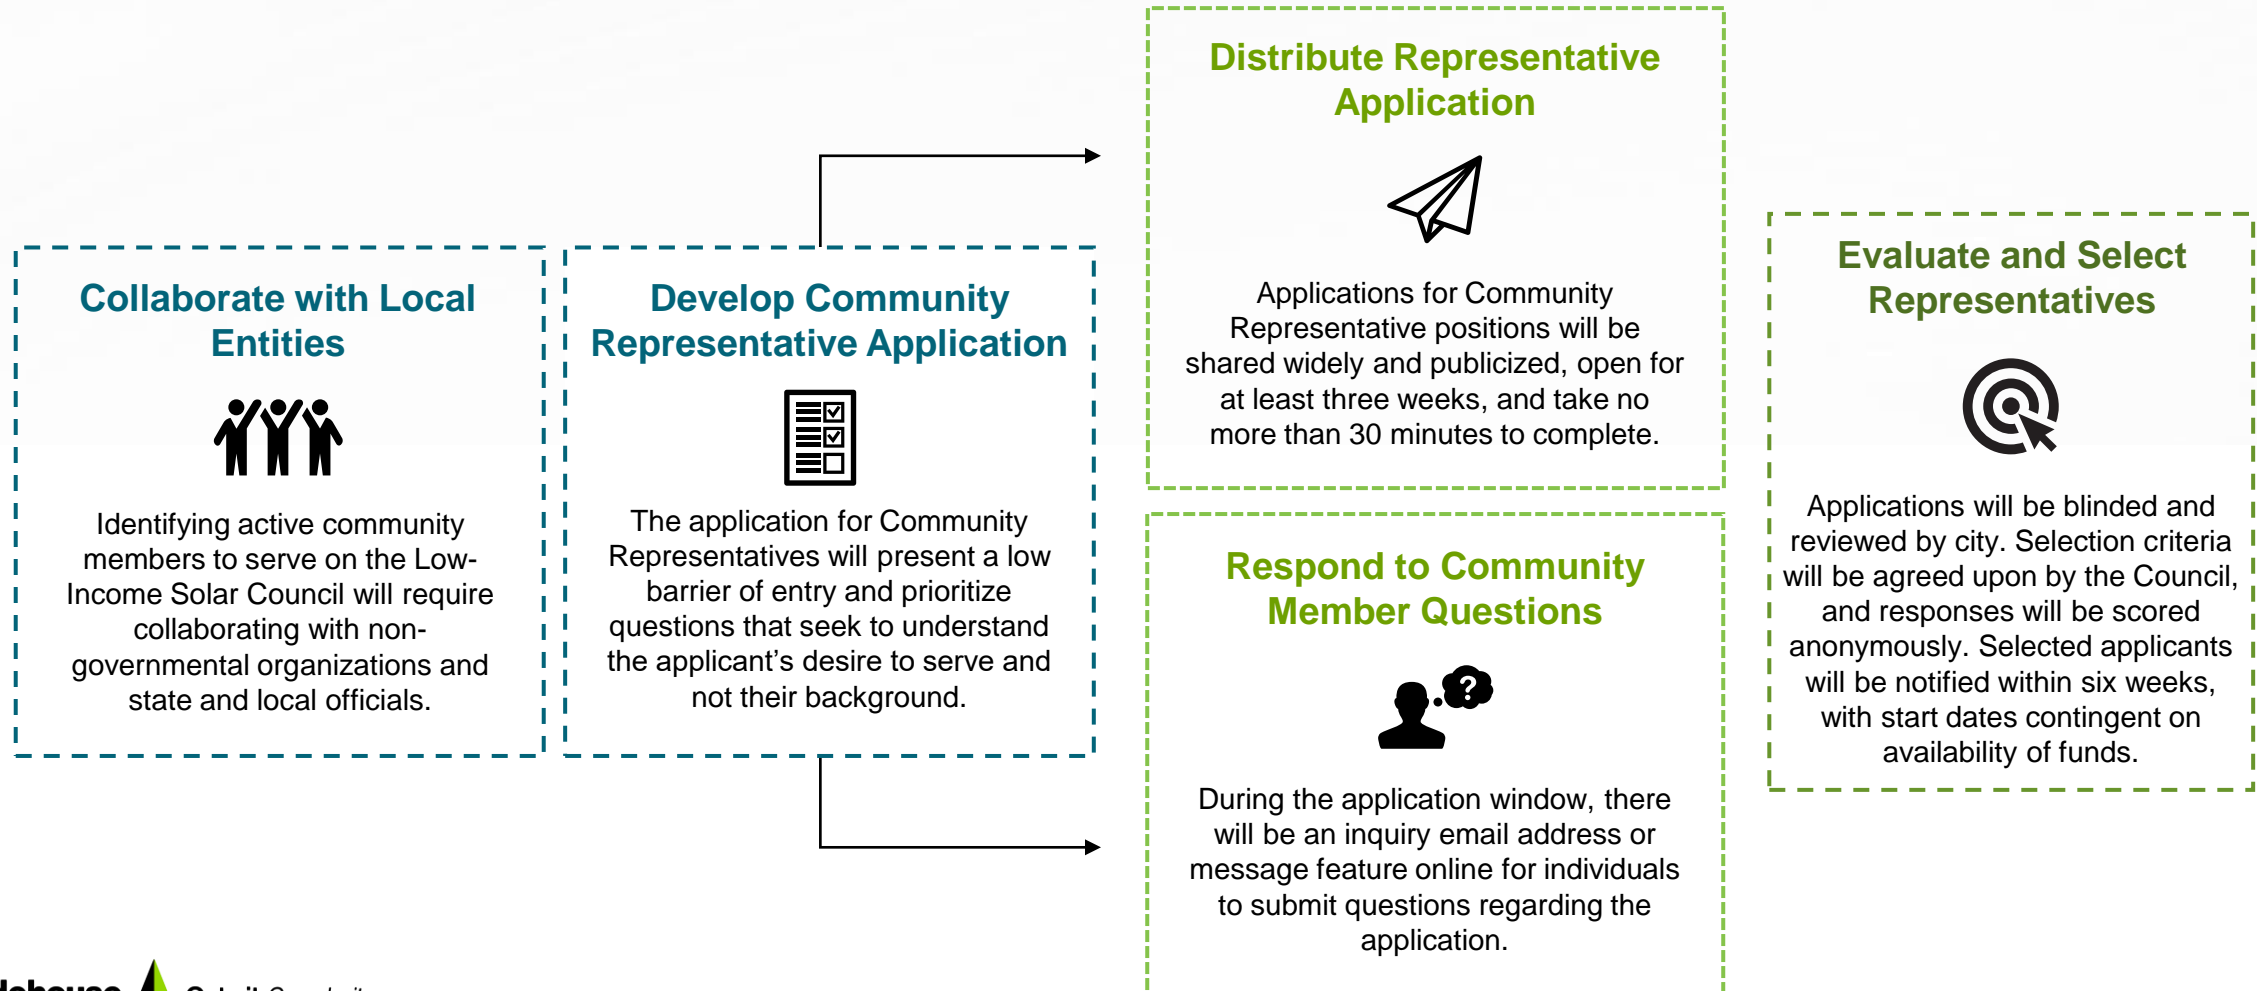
Collaborate with Local Entities

Identifying active community members to serve on the Low-Income Solar Council will require collaborating with non-governmental organizations and state and local officials.

Develop Community Representative Application

The application for Community Representatives will present a low barrier of entry and prioritize questions that seek to understand the applicant's desire to serve and not their background.

Distribute Representative Application

Applications for Community Representative positions will be shared widely and publicized, open for at least three weeks, and take no more than 30 minutes to complete.

Respond to Community Member Questions

During the application window, there will be an inquiry email address or message feature online for individuals to submit questions regarding the application.

Evaluate and Select Representatives

Applications will be blinded and reviewed by city. Selection criteria will be agreed upon by the Council, and responses will be scored anonymously. Selected applicants will be notified within six weeks, with start dates contingent on availability of funds.

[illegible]